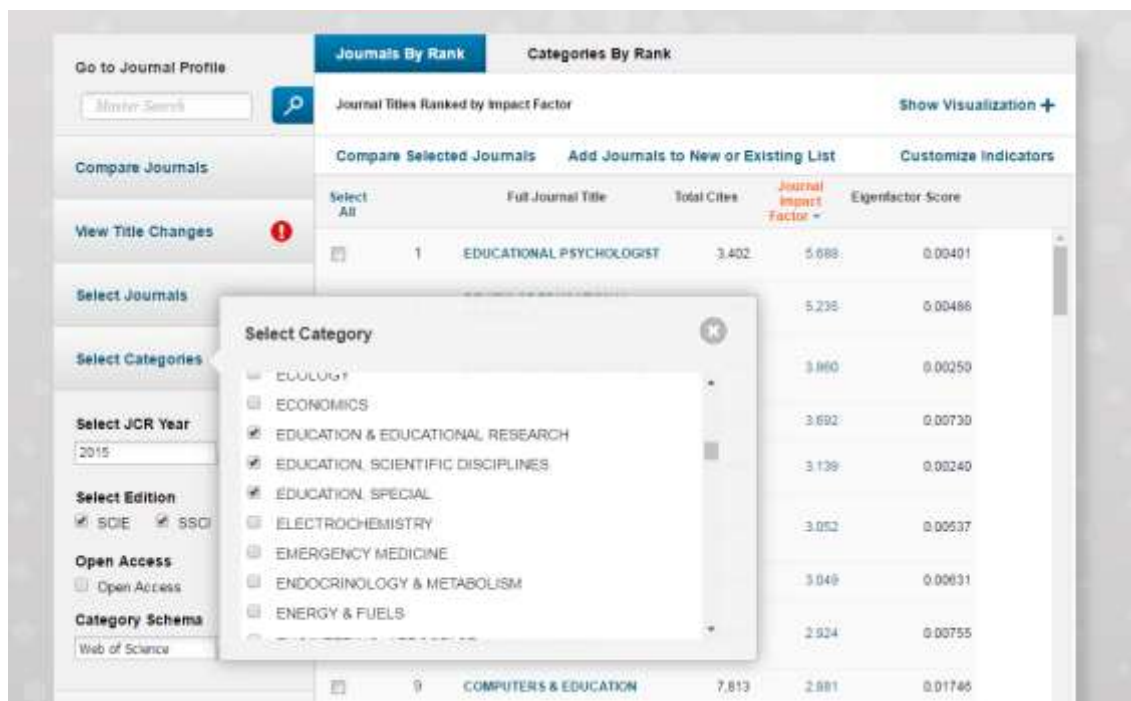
Go to Journal Profile

Master Search

Compare Journals

View Title Changes

Select Journals

Select Categories

Select JCR Year

2015

Select Edition

SCIE SSCI

Open Access

Open Access

Category Schema

Web of Science

Journals By Rank

Categories By Rank

Journal Titles Ranked by Impact Factor

Show Visualization +

Compare Selected Journals

Add Journals to New or Existing List

Customize Indicators

| Select All | | Full Journal Title | Total Cites | Journal Impact Factor | Eigenfactor Score |
|---|---|---|---|---|---|
| | 1 | EDUCATIONAL PSYCHOLOGIST | 3,402 | 5.688 | 0.00401 |
| | | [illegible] | | 5.236 | 0.00486 |
| | | | | 3.860 | 0.00250 |
| | | | | 3.692 | 0.00730 |
| | | | | 3.139 | 0.00240 |
| | | | | 3.052 | 0.00537 |
| | | | | 3.049 | 0.00631 |
| | | | | 2.924 | 0.00755 |
| | 9 | COMPUTERS & EDUCATION | 7,813 | 2.881 | 0.01746 |

Select Category

ECOLOGY

ECONOMICS

EDUCATION & EDUCATIONAL RESEARCH

EDUCATION, SCIENTIFIC DISCIPLINES

EDUCATION, SPECIAL

ELECTROCHEMISTRY

EMERGENCY MEDICINE

ENDOCRINOLOGY & METABOLISM

ENERGY & FUELS

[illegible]